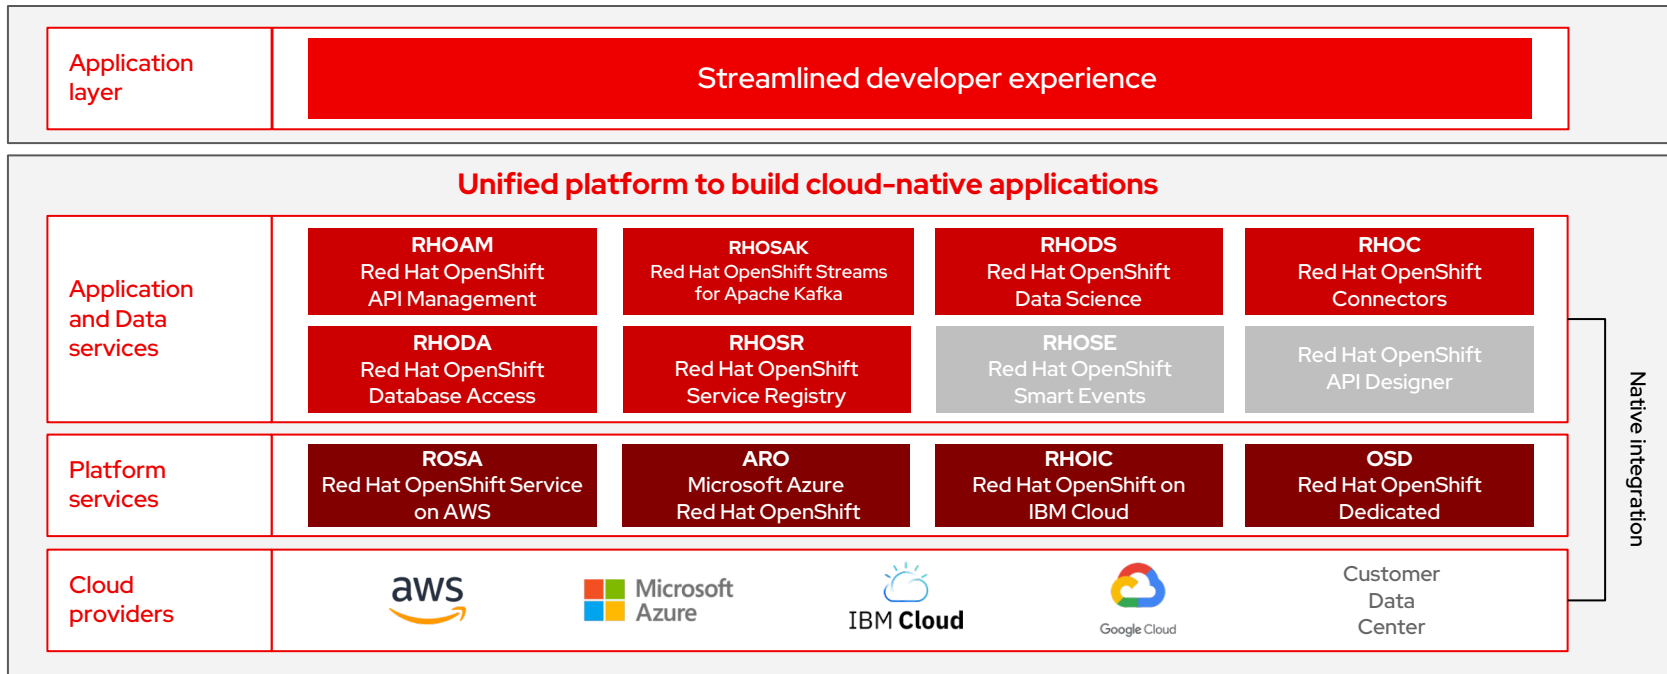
Application layer

Streamlined developer experience

Unified platform to build cloud-native applications

Application and Data services

RHOAM
Red Hat OpenShift API Management

RHOSAK
Red Hat OpenShift Streams for Apache Kafka

RHODS
Red Hat OpenShift Data Science

RHOC
Red Hat OpenShift Connectors

RHODA
Red Hat OpenShift Database Access

RHOSR
Red Hat OpenShift Service Registry

RHOSE
Red Hat OpenShift Smart Events

Red Hat OpenShift API Designer

Platform services

ROSA
Red Hat OpenShift Service on AWS

ARO
Microsoft Azure Red Hat OpenShift

RHOIC
Red Hat OpenShift on IBM Cloud

OSD
Red Hat OpenShift Dedicated

Cloud providers

aws

Microsoft Azure

IBM Cloud

Google Cloud

Customer Data Center

Native integration